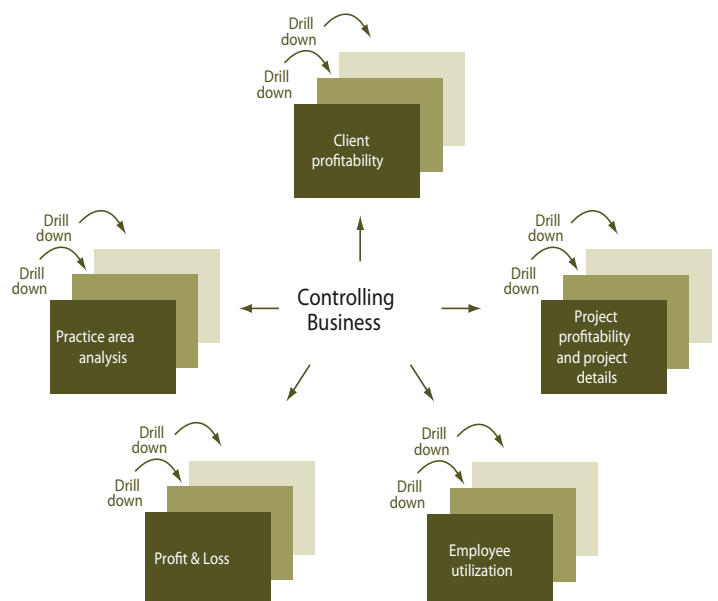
Drill down

Drill down

Client profitability

Drill down

Drill down

Practice area analysis

Controlling Business

Drill down

Drill down

Project profitability and project details

Drill down

Drill down

Profit & Loss

Drill down

Drill down

Employee utilization